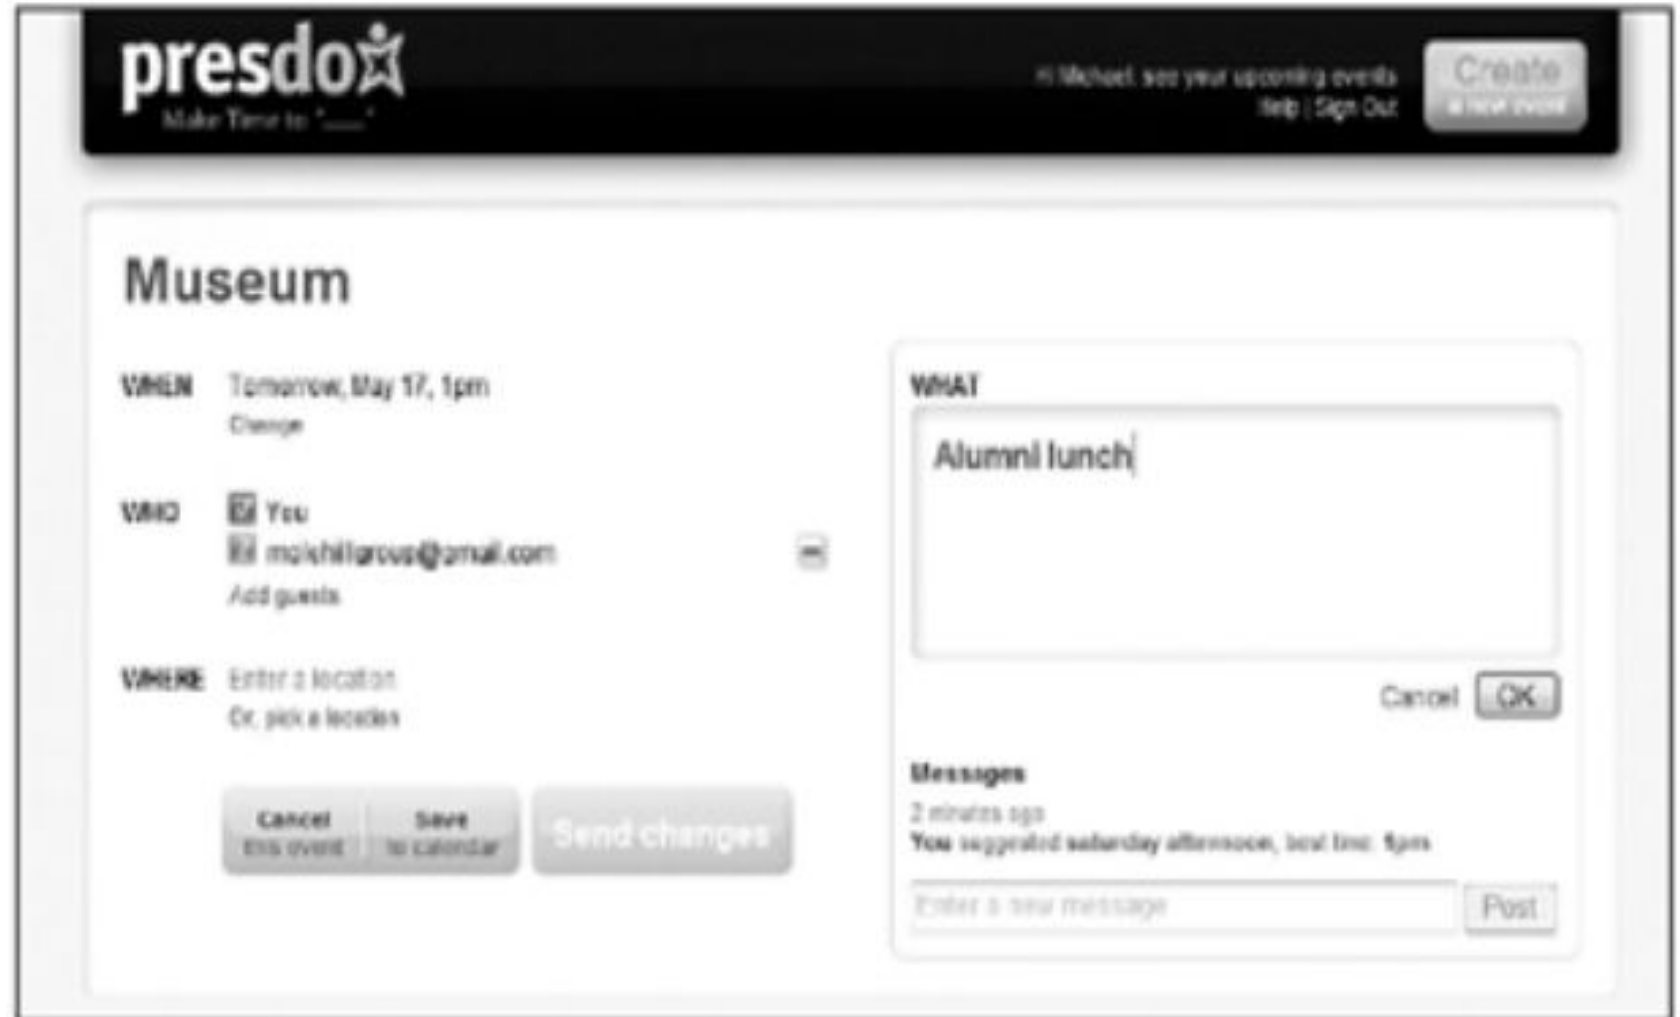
presdo
Make Time to "___"

Hi Michael, see your upcoming events
Help | Sign Out

Create
a new event

Museum

WHEN Tomorrow, May 17, 1pm
Change

WHO You
molehillgroup@gmail.com
Add guests

WHERE Enter a location
Or, pick a location

Cancel
this event

Save
to calendar

Send changes

WHAT

Alumni lunch

Cancel OK

Messages
2 minutes ago
You suggested saturday afternoon, best time: 1pm

Enter a new message

Post